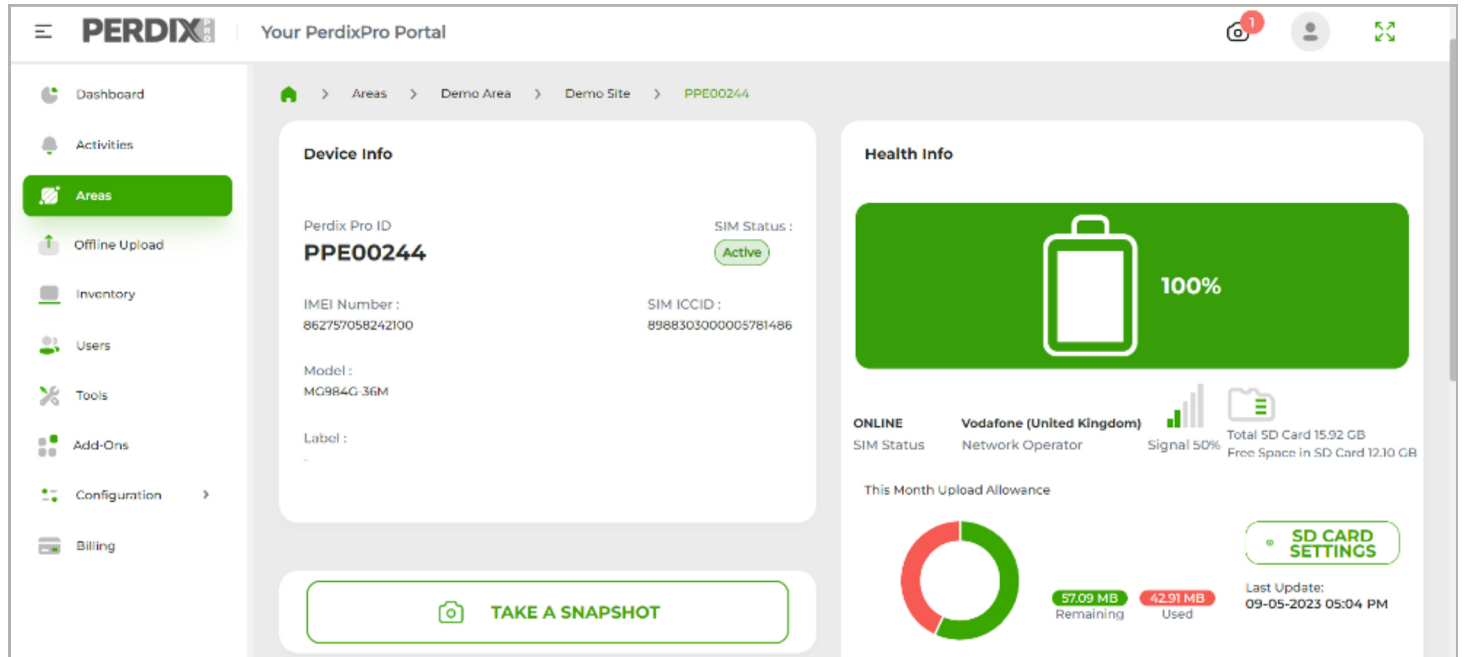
PERDIX PRO Your PerdixPro Portal

1

Dashboard
Activities
Areas
Offline Upload
Inventory
Users
Tools
Add-Ons
Configuration
Billing

> Areas > Demo Area > Demo Site > PPE00244

Device Info

Perdix Pro ID
PPE00244

SIM Status :
Active

IMEI Number :
862757058242100

SIM ICCID :
8988303000005781486

Model :
MG984G 36M

Label :
-

TAKE A SNAPSHOT

Health Info

100%

ONLINE
SIM Status

Vodafone (United Kingdom)
Network Operator

Signal 50%

Total SD Card 15.92 GB
Free Space in SD Card 12.10 GB

This Month Upload Allowance

57.09 MB
Remaining

42.91 MB
Used

SD CARD SETTINGS

Last Update:
09-05-2023 05:04 PM